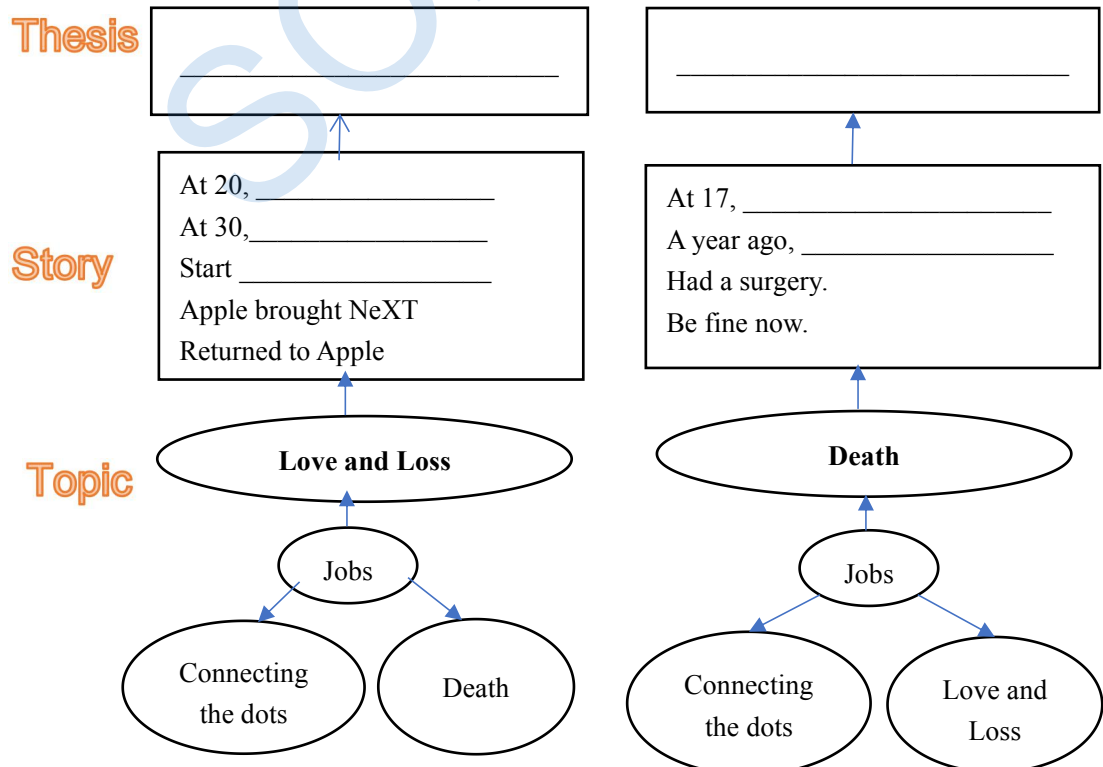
Thesis

______________________________

______________________________

Story

At 20, __________________
At 30,__________________
Start ___________________
Apple brought NeXT
Returned to Apple

At 17, _______________________
A year ago, ___________________
Had a surgery.
Be fine now.

Topic

**Love and Loss**

**Death**

Jobs

Connecting the dots

Death

Jobs

Connecting the dots

Love and Loss